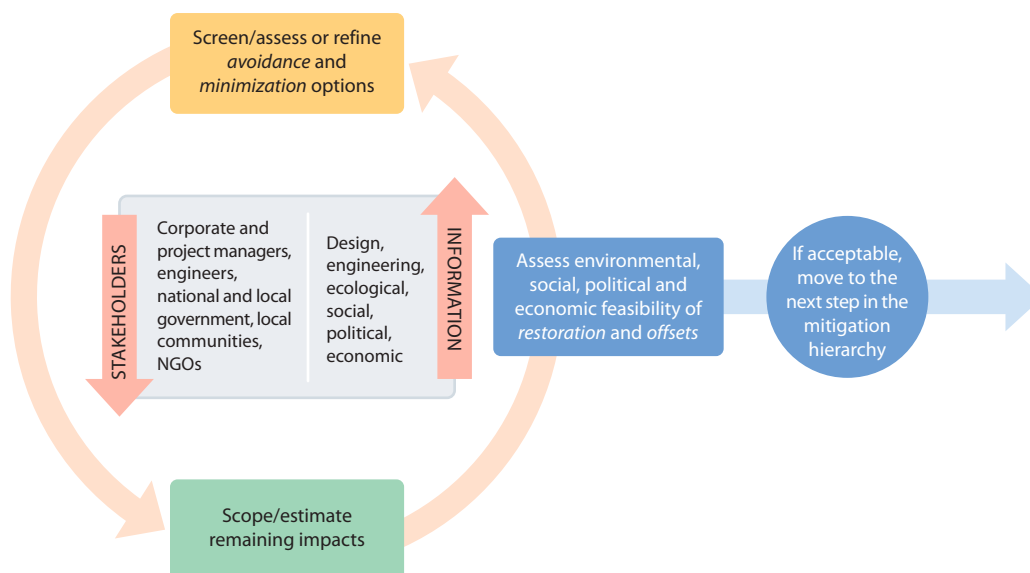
Screen/assess or refine *avoidance* and *minimization* options

STAKEHOLDERS

Corporate and project managers, engineers, national and local government, local communities, NGOs

Design, engineering, ecological, social, political, economic

INFORMATION

Assess environmental, social, political and economic feasibility of *restoration* and *offsets*

If acceptable, move to the next step in the mitigation hierarchy

Scope/estimate remaining impacts